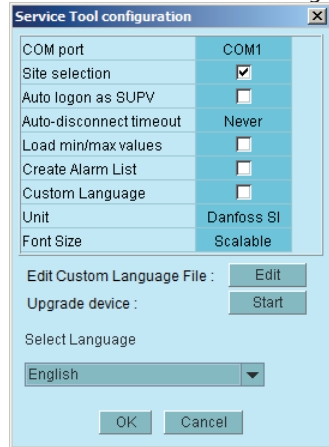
Service Tool configuration

| | |
|---|---|
| COM port | COM1 |
| Site selection | ☑ |
| Auto logon as SUPV | ☐ |
| Auto-disconnect timeout | Never |
| Load min/max values | ☐ |
| Create Alarm List | ☐ |
| Custom Language | ☐ |
| Unit | Danfoss SI |
| Font Size | Scalable |

Edit Custom Language File : Edit
Upgrade device : Start

Select Language

English

OK Cancel